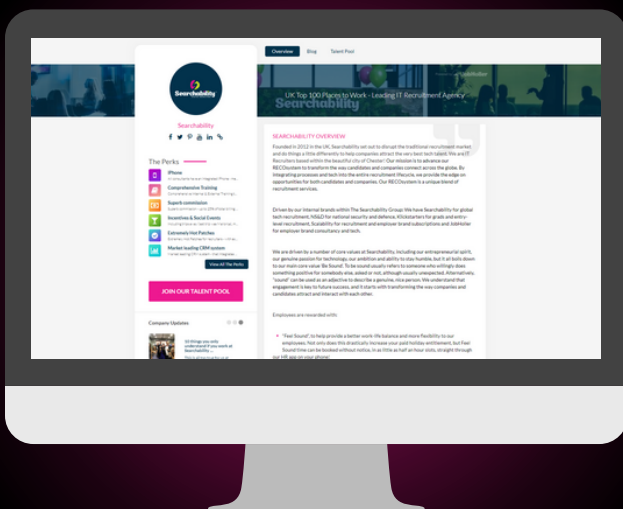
Overview Blog Talent Pool

Searchability

Searchability

UK Top 100 Places to Work - Leading IT Recruitment Agency

Searchability

The Perks

iPhone

Comprehensive Training

Superb commission

Incentives & Social Events

Extremely Hot Patches

Market leading CRM system

View All The Perks

JOIN OUR TALENT POOL

Company Updates

10 things you only understand if you work at Searchability ...

SEARCHABILITY OVERVIEW

Founded in 2012 in the UK, Searchability set out to disrupt the traditional recruitment market and do things a little differently to help companies attract the very best tech talent. We are IT Recruiters based within the beautiful city of Chester! Our mission is to advance our RECOsystem to transform the way candidates and companies connect across the globe. By integrating processes and tech into the entire recruitment lifecycle, we provide the edge on opportunities for both candidates and companies. Our RECOsystem is a unique blend of recruitment services.

Driven by our internal brands within The Searchability Group. We have Searchability for global tech recruitment, NS&D for national security and defence, Kickstarters for grads and entry-level recruitment, Scalability for recruitment and employer brand subscriptions and JobHoller for employer brand consultancy and tech.

We are driven by a number of core values at Searchability, including our entrepreneurial spirit, our genuine passion for technology, our ambition and ability to stay humble, but it all boils down to our main core value 'Be Sound'. To be sound usually refers to someone who willingly does something positive for somebody else, asked or not, although usually unexpected. Alternatively, "sound" can be used as an adjective to describe a genuine, nice person. We understand that engagement is key to future success, and it starts with transforming the way companies and candidates attract and interact with each other.

Employees are rewarded with:

"Feel Sound", to help provide a better work-life balance and more flexibility to our employees. Not only does this drastically increase your paid holiday entitlement, but Feel Sound time can be booked without notice, in as little as half an hour slots, straight through our HR app on your phone!